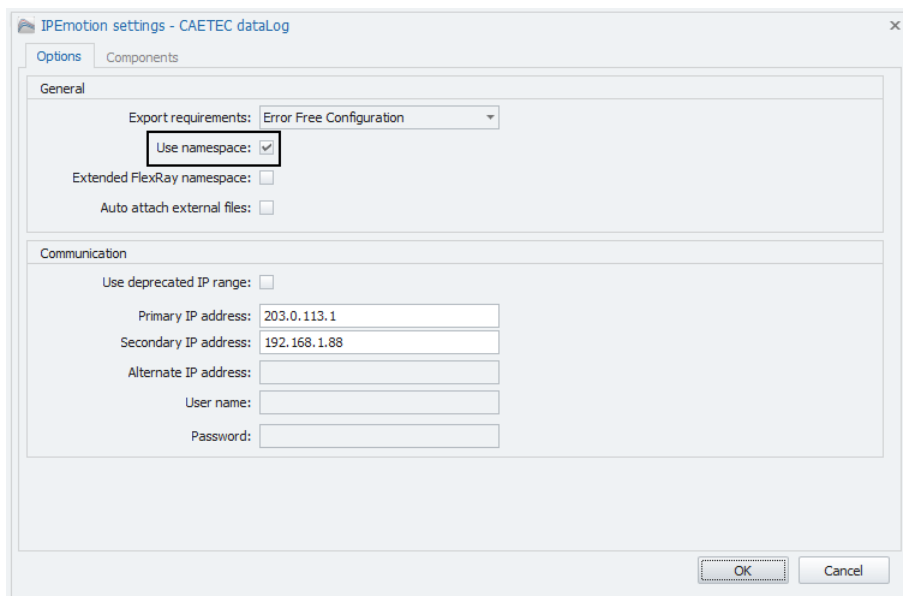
IPEmotion settings - CAETEC dataLog

Options
Components

General

Export requirements: Error Free Configuration

Use namespace:

Extended FlexRay namespace:

Auto attach external files:

Communication

Use deprecated IP range:

Primary IP address: 203.0.113.1

Secondary IP address: 192.168.1.88

Alternate IP address:

User name:

Password:

OK
Cancel